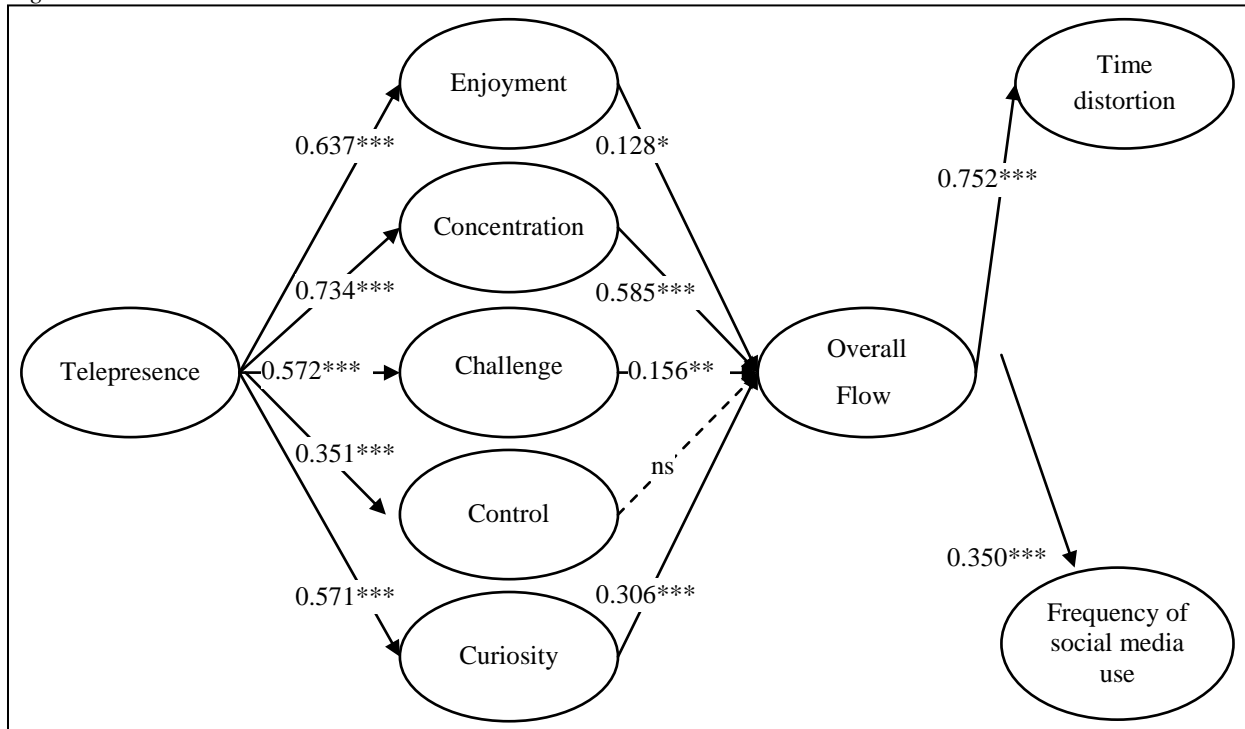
Enjoyment

Time distortion

0.637***

0.128*

0.752***

Concentration

0.734***

0.585***

Telepresence

0.572***

Challenge

0.156**

Overall Flow

0.351***

ns

Control

0.350***

0.571***

0.306***

Frequency of social media use

Curiosity